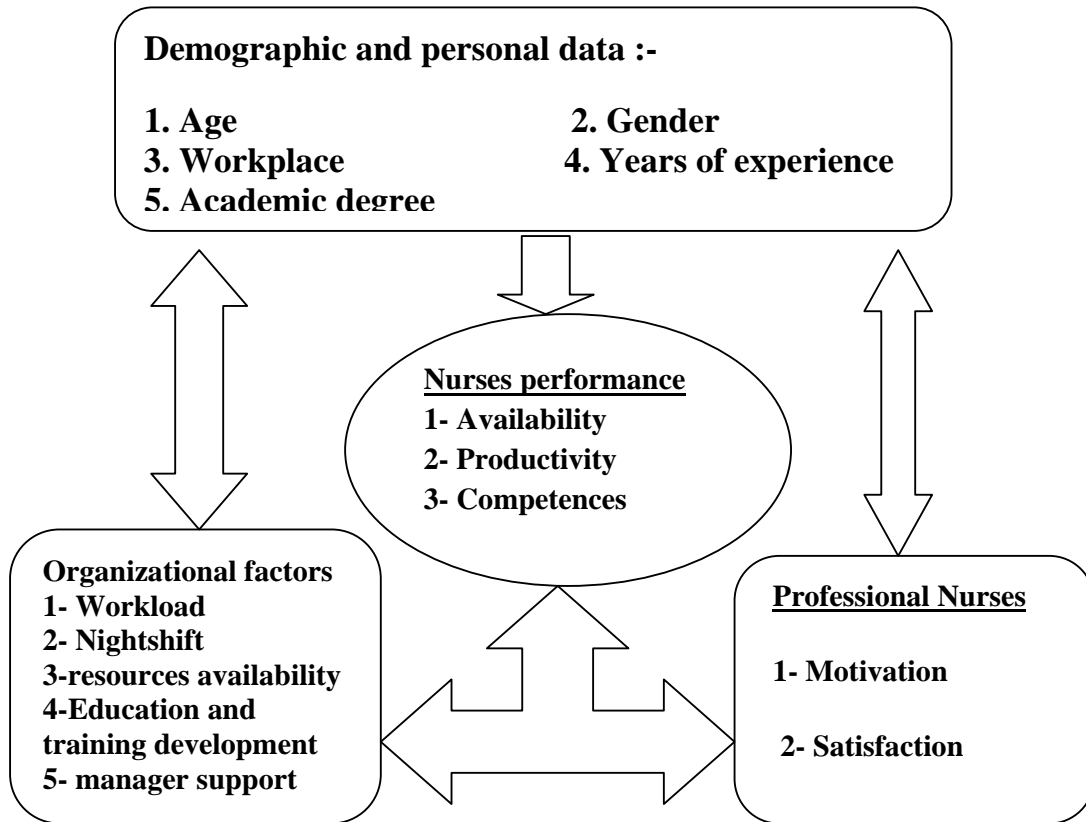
Demographic and personal data :-

1. Age
2. Gender
3. Workplace
4. Years of experience
5. Academic degree

Nurses performance
1- Availability
2- Productivity
3- Competences

Organizational factors
1- Workload
2- Nightshift
3-resources availability
4-Education and training development
5- manager support

Professional Nurses

1- Motivation

2- Satisfaction